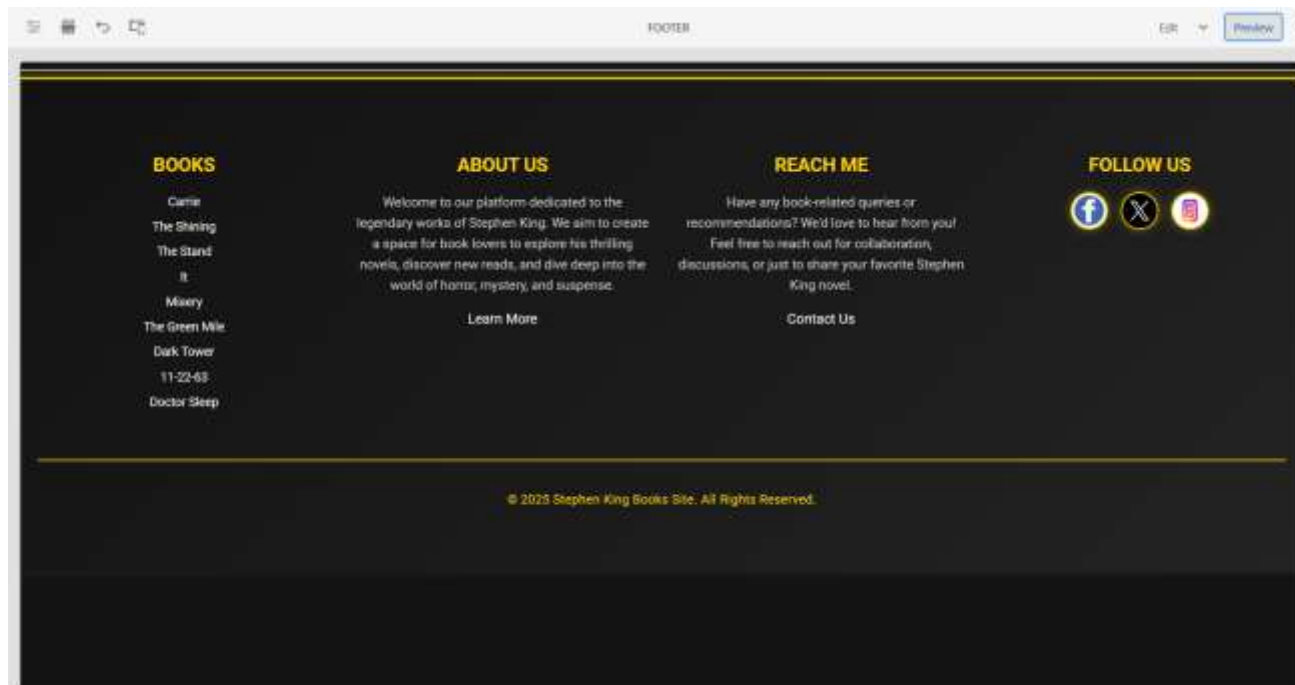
FOOTER

Edit

Preview

BOOKS

Carrie

The Shining

The Stand

It

Misery

The Green Mile

Dark Tower

11-22-63

Doctor Sleep

ABOUT US

Welcome to our platform dedicated to the legendary works of Stephen King. We aim to create a space for book lovers to explore his thrilling novels, discover new reads, and dive deep into the world of horror, mystery, and suspense.

Learn More

REACH ME

Have any book-related queries or recommendations? We'd love to hear from you! Feel free to reach out for collaboration, discussions, or just to share your favorite Stephen King novel.

Contact Us

FOLLOW US

© 2025 Stephen King Books Site. All Rights Reserved.